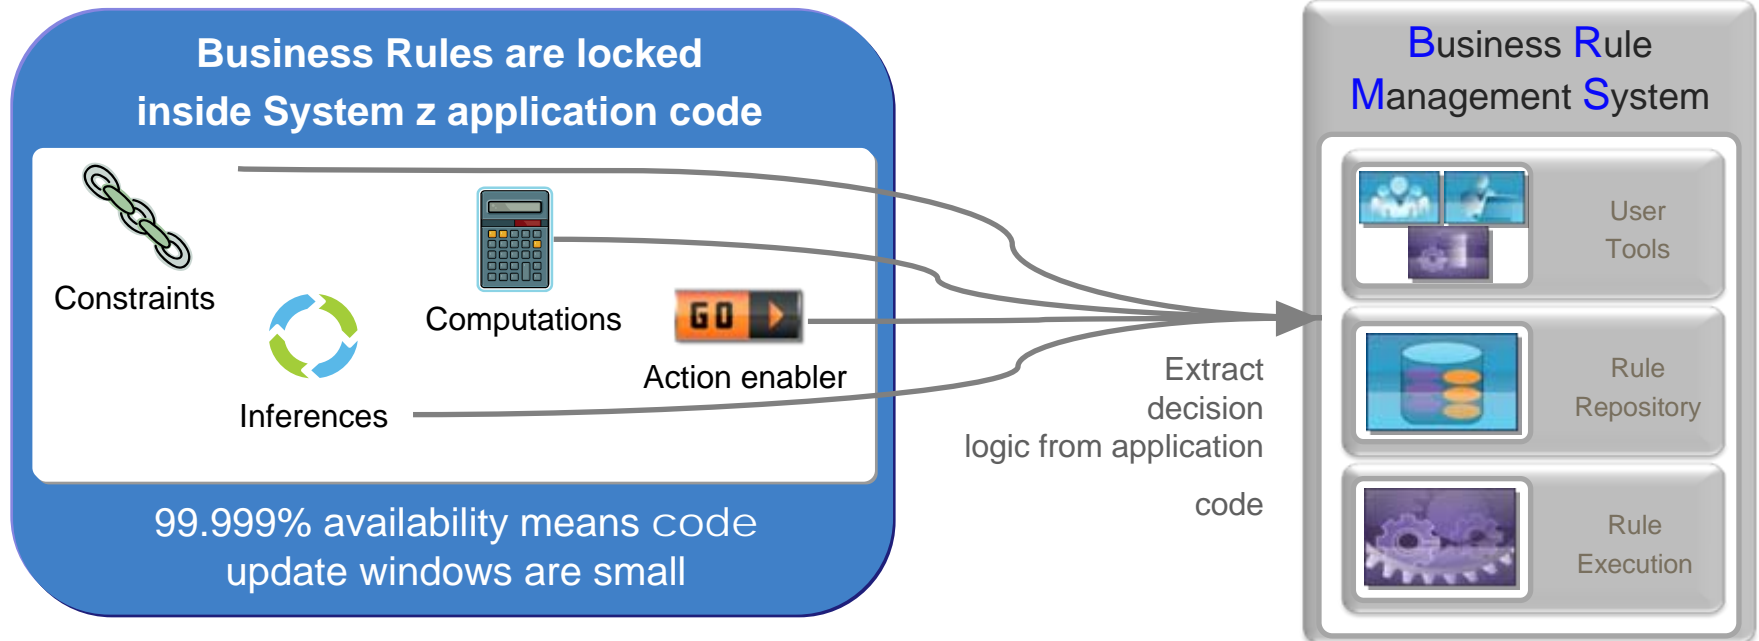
Business Rules are locked inside System z application code

Constraints

Computations

GO

Action enabler

Inferences

99.999% availability means code update windows are small

Extract decision logic from application code

Business Rule Management System

User Tools

Rule Repository

Rule Execution